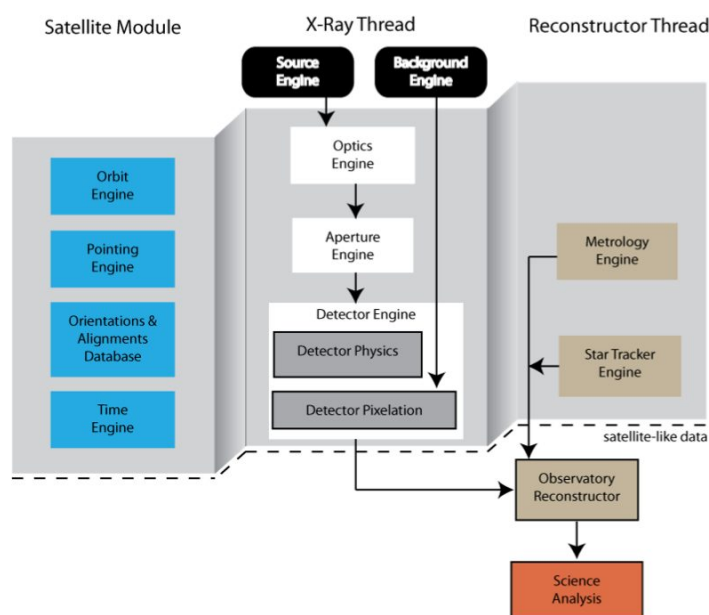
Satellite Module

X-Ray Thread

Reconstructor Thread

Source Engine

Background Engine

Optics Engine

Aperture Engine

Detector Engine

Detector Physics

Detector Pixelation

Orbit Engine

Pointing Engine

Orientations & Alignments Database

Time Engine

Metrology Engine

Star Tracker Engine

satellite-like data

Observatory Reconstructor

Science Analysis